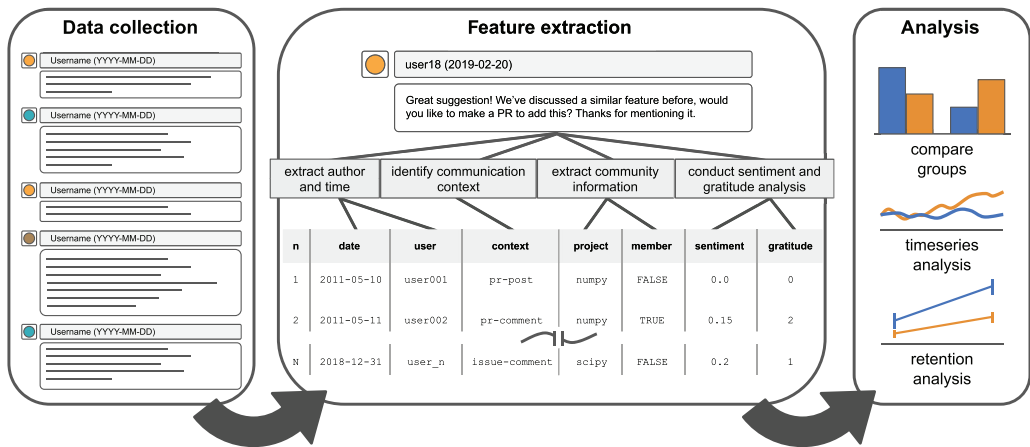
Data collection

Username (YYYY-MM-DD)

Username (YYYY-MM-DD)

Username (YYYY-MM-DD)

Username (YYYY-MM-DD)

Username (YYYY-MM-DD)

Feature extraction

user18 (2019-02-20)

Great suggestion! We've discussed a similar feature before, would you like to make a PR to add this? Thanks for mentioning it.

extract author and time

identify communication context

extract community information

conduct sentiment and gratitude analysis

| n | date | user | context | project | member | sentiment | gratitude |
|---|---|---|---|---|---|---|---|
| 1 | 2011-05-10 | user001 | pr-post | numpy | FALSE | 0.0 | 0 |
| 2 | 2011-05-11 | user002 | pr-comment | numpy | TRUE | 0.15 | 2 |
| N | 2018-12-31 | user_n | issue-comment | scipy | FALSE | 0.2 | 1 |

Analysis

compare groups

timeseries analysis

retention analysis